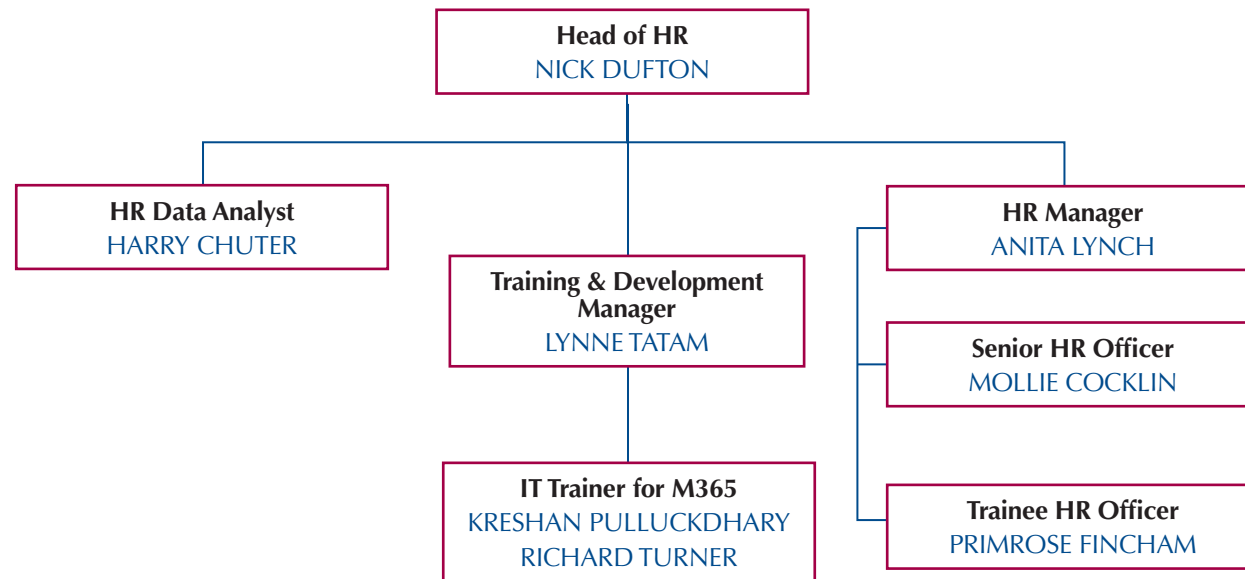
Head of HR
NICK DUFTON

HR Data Analyst
HARRY CHUTER

Training & Development Manager
LYNNE TATAM

HR Manager
ANITA LYNCH

Senior HR Officer
MOLLIE COCKLIN

IT Trainer for M365
KRESHAN PULLUCKDHARY
RICHARD TURNER

Trainee HR Officer
PRIMROSE FINCHAM